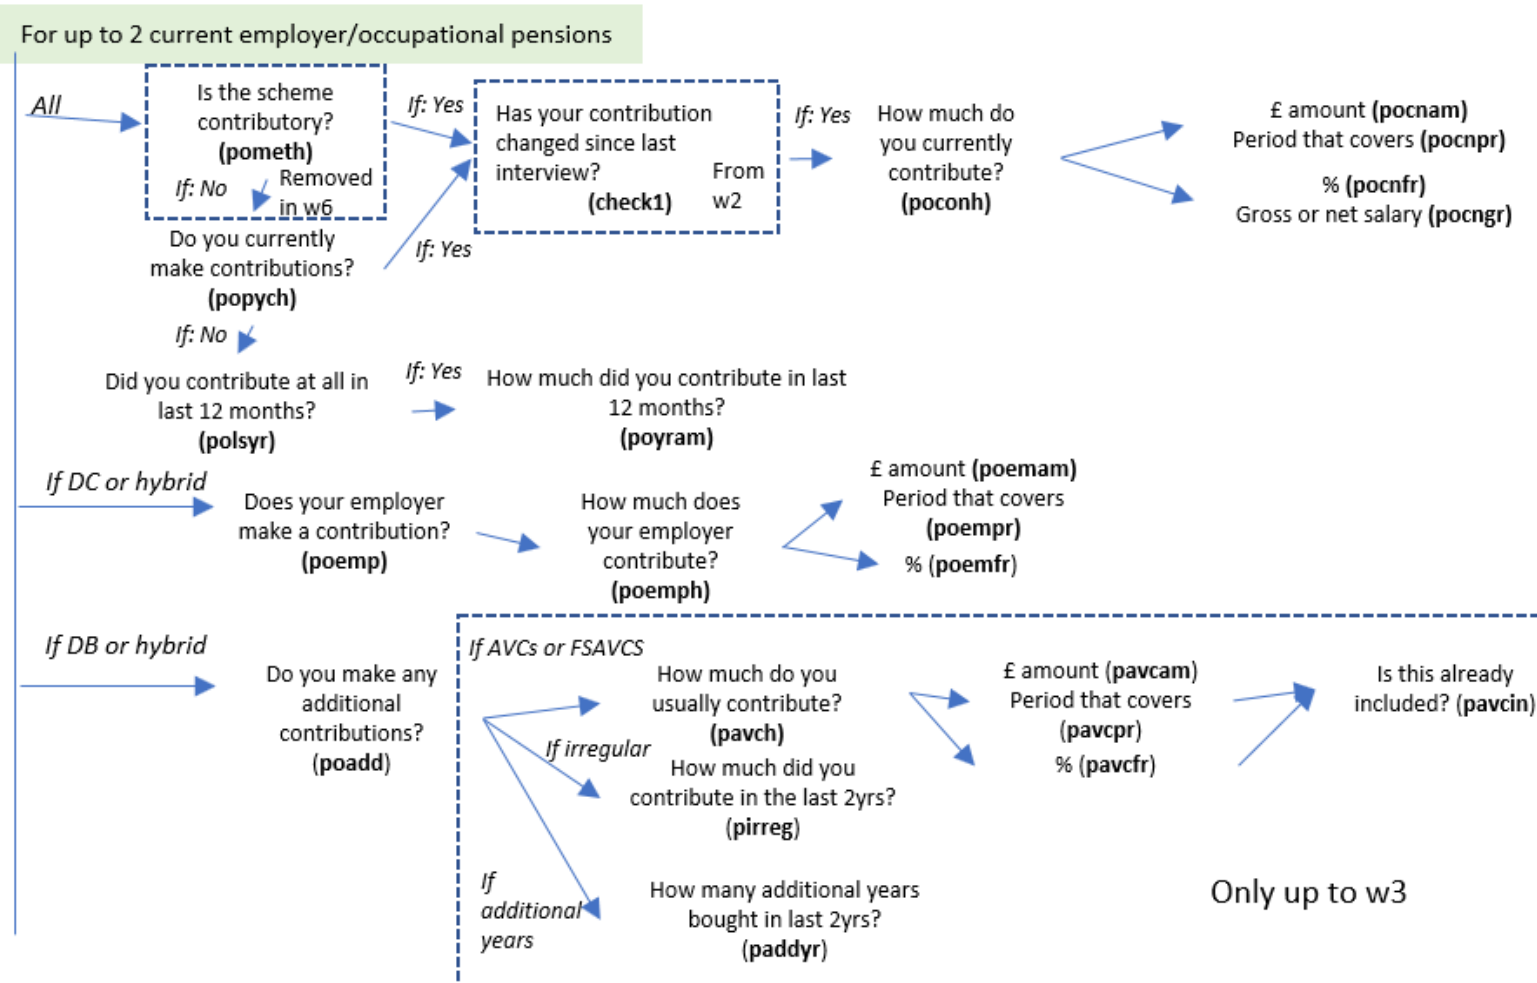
For up to 2 current employer/occupational pensions

All

Is the scheme contributory? (pometh)

If: No

Removed in w6

If: Yes

Has your contribution changed since last interview? (check1)

From w2

If: Yes

How much do you currently contribute? (poconh)

£ amount (pocnam)
Period that covers (pocnpr)

% (pocnfr)
Gross or net salary (pocngr)

Do you currently make contributions? (popych)

If: Yes

If: No

Did you contribute at all in last 12 months? (polsyr)

If: Yes

How much did you contribute in last 12 months? (poyram)

If DC or hybrid

Does your employer make a contribution? (poemp)

How much does your employer contribute? (poemph)

£ amount (poemam)
Period that covers (poempr)

% (poemfr)

If DB or hybrid

Do you make any additional contributions? (poadd)

If AVCs or FSAVCS

How much do you usually contribute? (pavch)

If irregular

How much did you contribute in the last 2yrs? (pirreg)

£ amount (pavcam)
Period that covers (pavcpr)

% (pavcfr)

Is this already included? (pavcin)

If additional years

How many additional years bought in last 2yrs? (paddyr)

Only up to w3